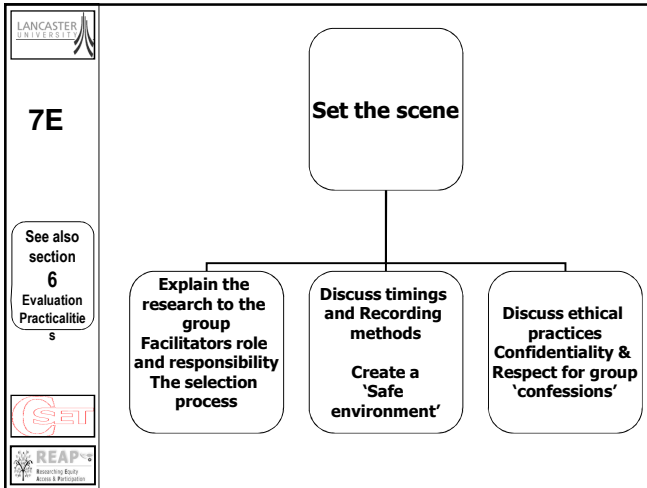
LANCASTER UNIVERSITY

7E

See also section 6 Evaluation Practicalitie s

CSET

REAP Researching Equity Access & Participation

Set the scene

Explain the research to the group Facilitators role and responsibility The selection process

Discuss timings and Recording methods

Create a 'Safe environment'

Discuss ethical practices Confidentiality & Respect for group 'confessions'